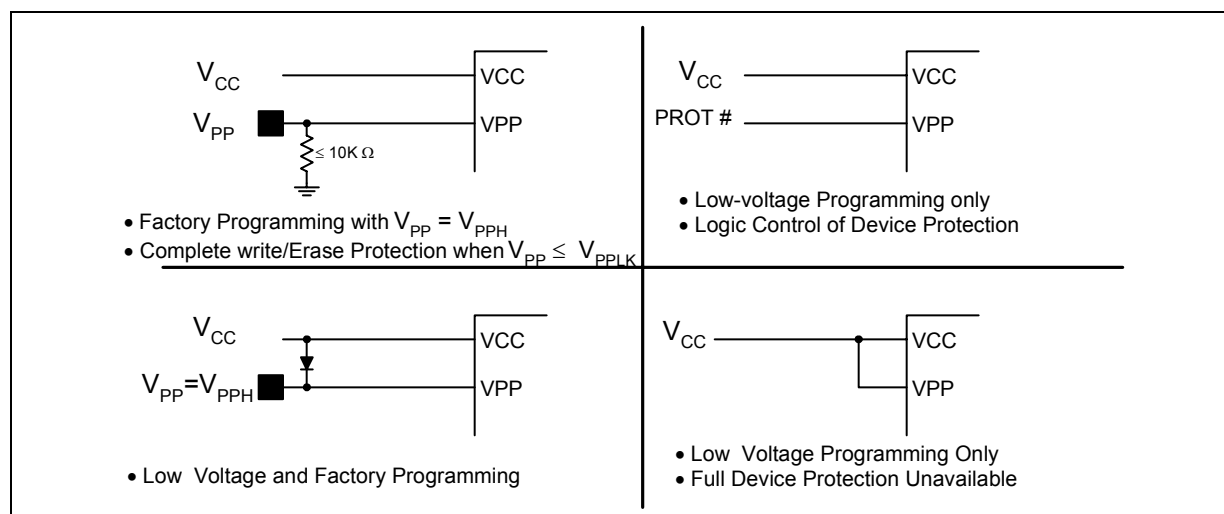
$V_{CC}$

VCC

$V_{PP}$

VPP

$\leq$ 10K $\Omega$

• Factory Programming with $V_{PP} = V_{PPH}$

• Complete write/Erase Protection when $V_{PP} \leq V_{PPLK}$

$V_{CC}$

VCC

PROT #

VPP

• Low-voltage Programming only

• Logic Control of Device Protection

$V_{CC}$

VCC

$V_{PP}$=$V_{PPH}$

VPP

• Low Voltage and Factory Programming

$V_{CC}$

VCC

VPP

• Low Voltage Programming Only

• Full Device Protection Unavailable